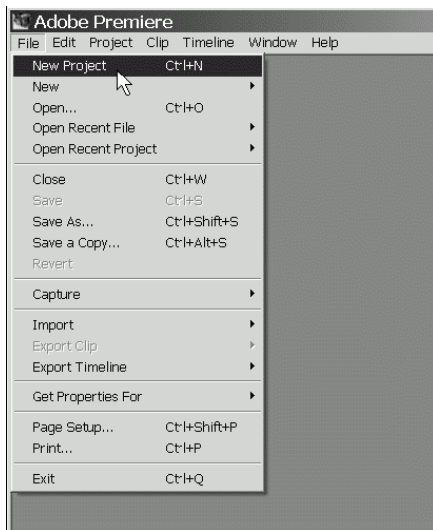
Adobe Premiere

File Edit Project Clip Timeline Window Help

New Project Ctrl+N
New
Open... Ctrl+O
Open Recent File
Open Recent Project
Close Ctrl+W
Save Ctrl+S
Save As... Ctrl+Shift+S
Save a Copy... Ctrl+Alt+S
Revert
Capture
Import
Export Clip
Export Timeline
Get Properties For
Page Setup... Ctrl+Shift+P
Print... Ctrl+P
Exit Ctrl+Q